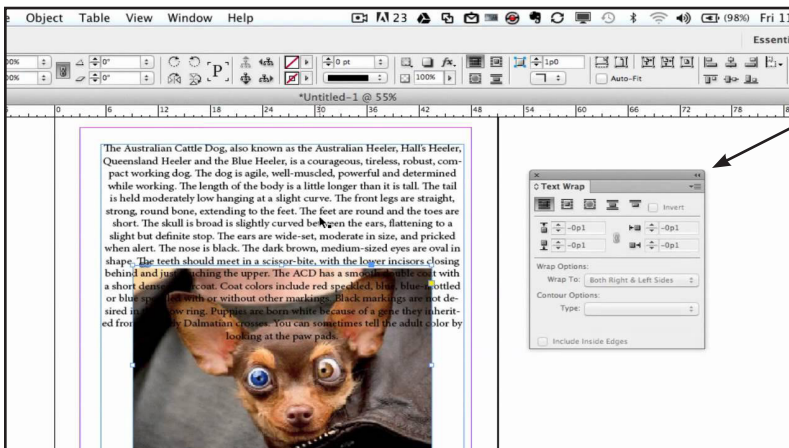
e Object Table View Window Help

23

(98%) Fri 11

Essenti

Auto-Fit

*Untitled-1 @ 55%

0 6 12 18 24 30 36 42 48 54 60 66 72 78

The Australian Cattle Dog, also known as the Australian Heeler, Hall's Heeler, Queensland Heeler and the Blue Heeler, is a courageous, tireless, robust, compact working dog. The dog is agile, well-muscled, powerful and determined while working. The length of the body is a little longer than it is tall. The tail is held moderately low hanging at a slight curve. The front legs are straight, strong, round bone, extending to the feet. The feet are round and the toes are short. The skull is broad is slightly curved between the ears, flattening to a slight but definite stop. The ears are wide-set, moderate in size, and pricked when alert. The nose is black. The dark brown, medium-sized eyes are oval in shape. The teeth should meet in a scissor-bite, with the lower incisors closing behind and just touching the upper. The ACD has a smooth double coat with a short dense undercoat. Coat colors include red speckled, blue, blue mottled or blue speckled with or without other markings. Black markings are not desired in the show ring. Puppies are born white because of a gene they inherited from the early Dalmatian crosses. You can sometimes tell the adult color by looking at the paw pads.

Text Wrap

Invert

-0p1

-0p1

-0p1

-0p1

Wrap Options:

Wrap To: Both Right & Left Sides

Contour Options:

Type:

Include Inside Edges